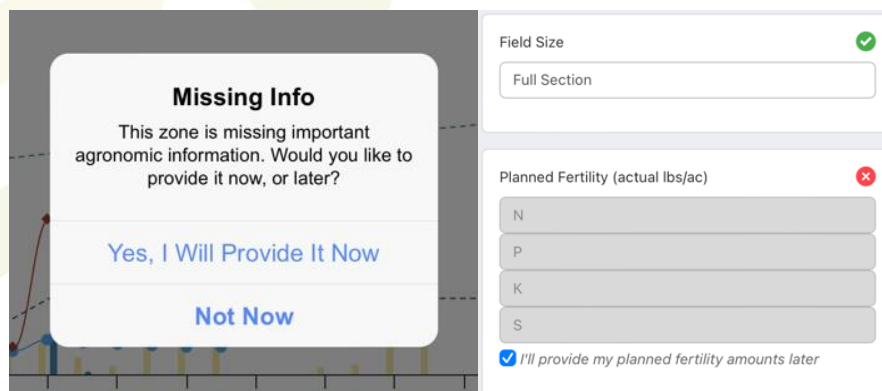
Missing Info

This zone is missing important agronomic information. Would you like to provide it now, or later?

Yes, I Will Provide It Now

Not Now

Field Size

Full Section

Planned Fertility (actual lbs/ac)

N

P

K

S

I'll provide my planned fertility amounts later